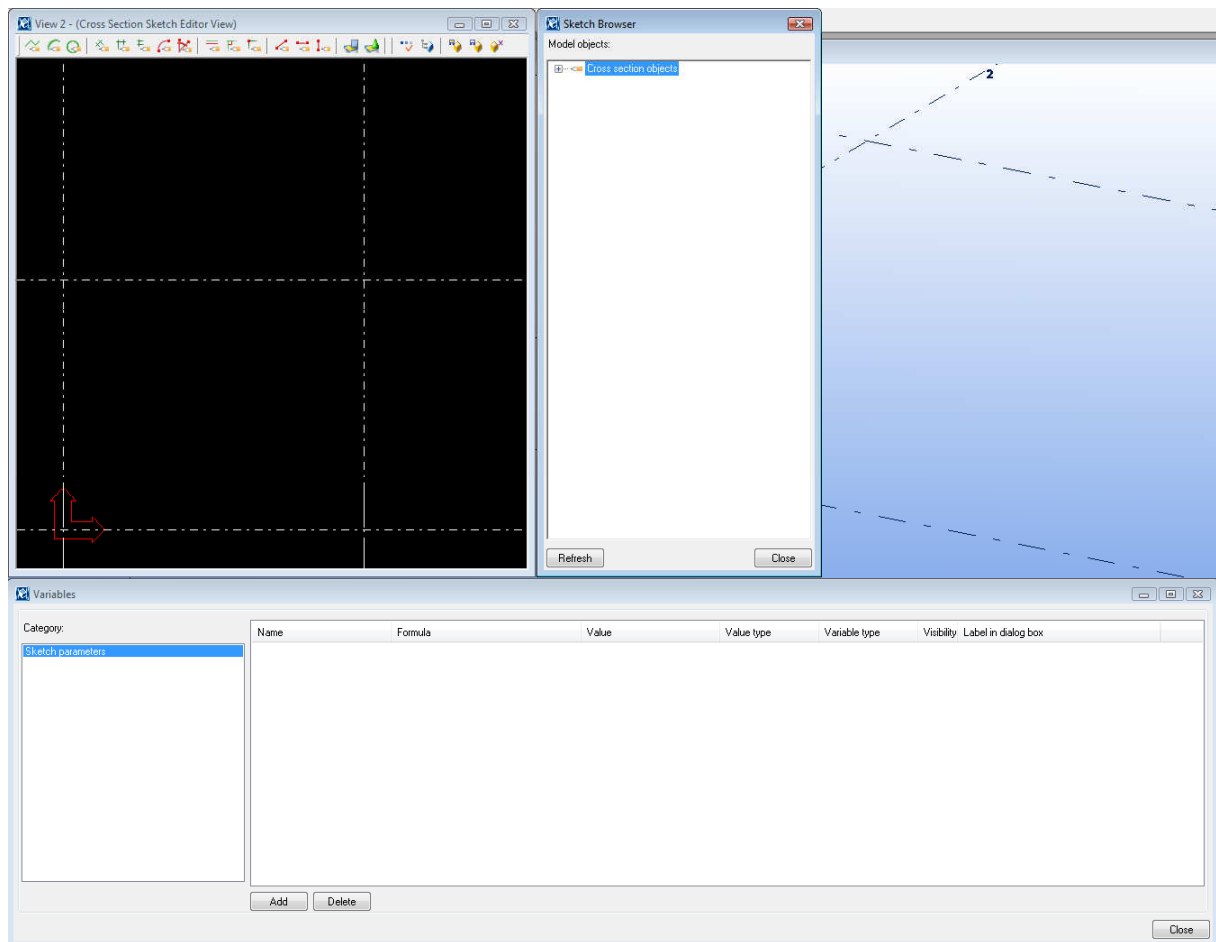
View 2 - (Cross Section Sketch Editor View)

Sketch Browser

Model objects:

Cross section objects

Refresh

Close

2

Variables

Category:

Sketch parameters

| Name | Formula | Value | Value type | Variable type | Visibility | Label in dialog box |
|---|---|---|---|---|---|---|

Add

Delete

Close